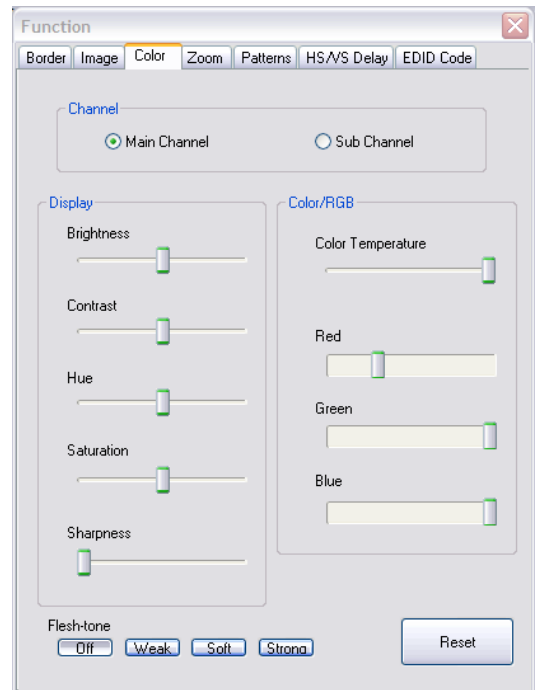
Function

Border | Image | Color | Zoom | Patterns | HS/VS Delay | EDID Code

Channel

Main Channel

Sub Channel

Display

Brightness

Contrast

Hue

Saturation

Sharpness

Color/RGB

Color Temperature

Red

Green

Blue

Flesh-tone

Off

Weak

Soft

Strong

Reset